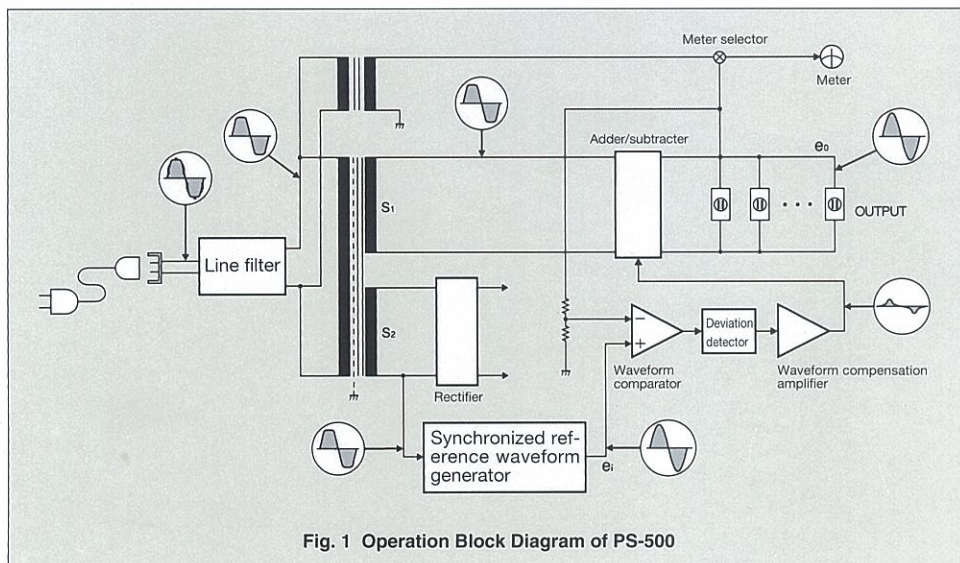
Meter selector

Meter

Adder/subtracter

$e_0$

Line filter

$S_1$

OUTPUT

$S_2$

Rectifier

Deviation detector

Waveform comparator

Waveform compensation amplifier

Synchronized reference waveform generator

$e_i$

Fig. 1 Operation Block Diagram of PS-500